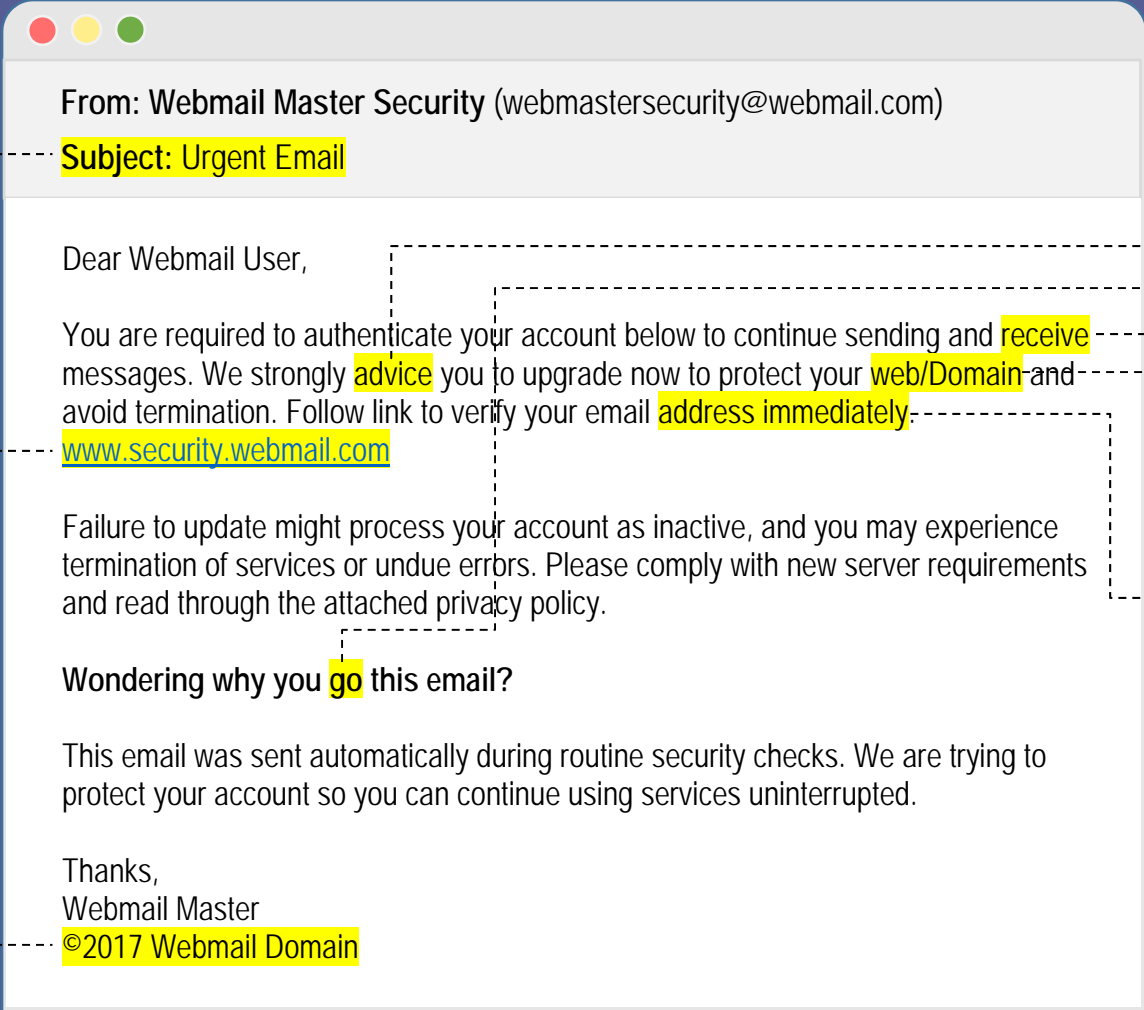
From: Webmail Master Security (webmastersecurity@webmail.com)

Subject: Urgent Email

Dear Webmail User,

You are required to authenticate your account below to continue sending and receive messages. We strongly advice you to upgrade now to protect your web/Domain and avoid termination. Follow link to verify your email address immediately.
www.security.webmail.com

Failure to update might process your account as inactive, and you may experience termination of services or undue errors. Please comply with new server requirements and read through the attached privacy policy.

Wondering why you go this email?

This email was sent automatically during routine security checks. We are trying to protect your account so you can continue using services uninterrupted.

Thanks,
Webmail Master
©2017 Webmail Domain